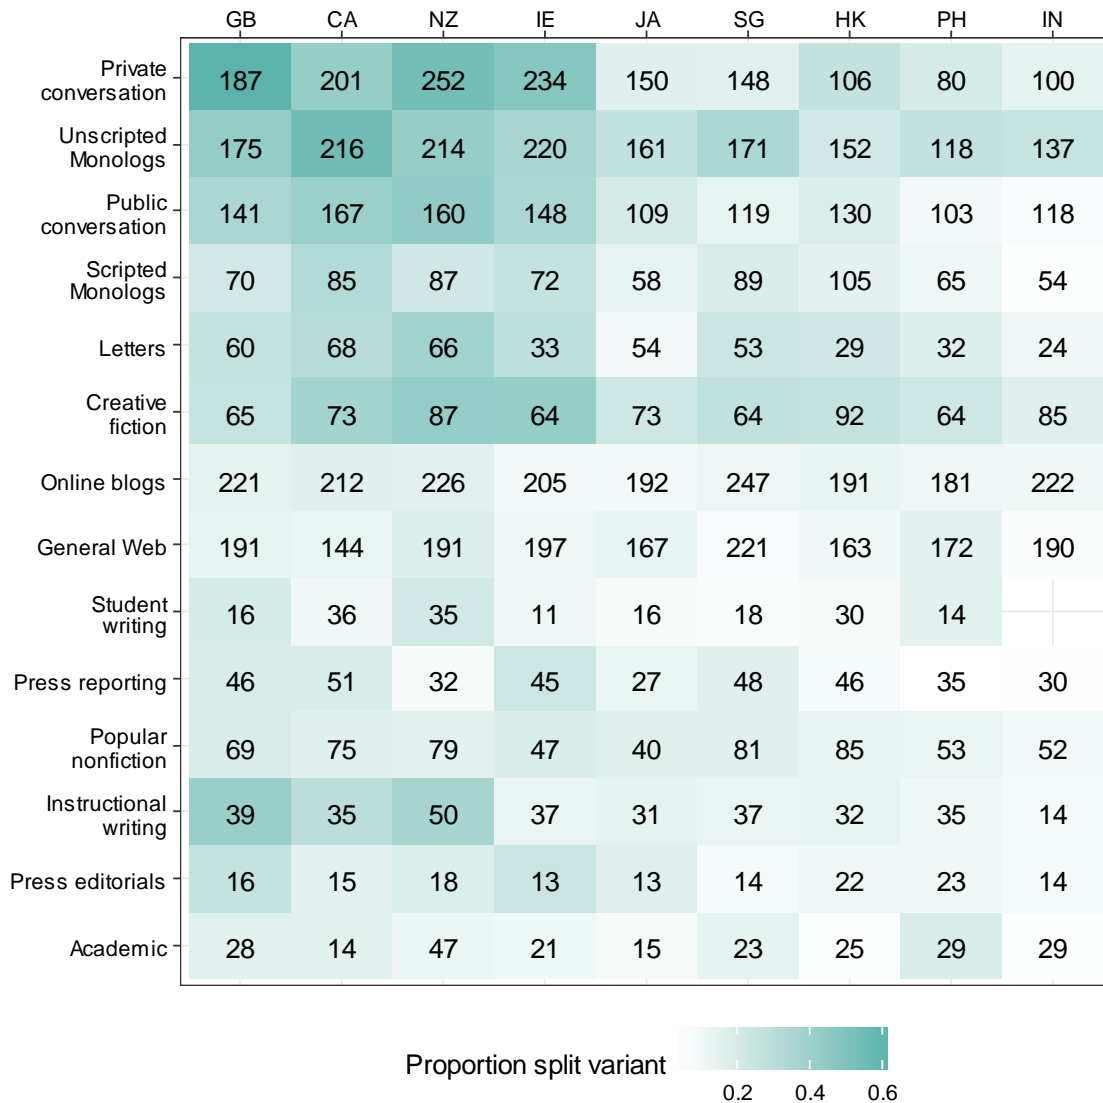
|  | GB | CA | NZ | IE | JA | SG | HK | PH | IN |
|---|---|---|---|---|---|---|---|---|---|
| Private conversation | 187 | 201 | 252 | 234 | 150 | 148 | 106 | 80 | 100 |
| Unscripted Monologs | 175 | 216 | 214 | 220 | 161 | 171 | 152 | 118 | 137 |
| Public conversation | 141 | 167 | 160 | 148 | 109 | 119 | 130 | 103 | 118 |
| Scripted Monologs | 70 | 85 | 87 | 72 | 58 | 89 | 105 | 65 | 54 |
| Letters | 60 | 68 | 66 | 33 | 54 | 53 | 29 | 32 | 24 |
| Creative fiction | 65 | 73 | 87 | 64 | 73 | 64 | 92 | 64 | 85 |
| Online blogs | 221 | 212 | 226 | 205 | 192 | 247 | 191 | 181 | 222 |
| General Web | 191 | 144 | 191 | 197 | 167 | 221 | 163 | 172 | 190 |
| Student writing | 16 | 36 | 35 | 11 | 16 | 18 | 30 | 14 |  |
| Press reporting | 46 | 51 | 32 | 45 | 27 | 48 | 46 | 35 | 30 |
| Popular nonfiction | 69 | 75 | 79 | 47 | 40 | 81 | 85 | 53 | 52 |
| Instructional writing | 39 | 35 | 50 | 37 | 31 | 37 | 32 | 35 | 14 |
| Press editorials | 16 | 15 | 18 | 13 | 13 | 14 | 22 | 23 | 14 |
| Academic | 28 | 14 | 47 | 21 | 15 | 23 | 25 | 29 | 29 |

Proportion split variant
0.2 0.4 0.6